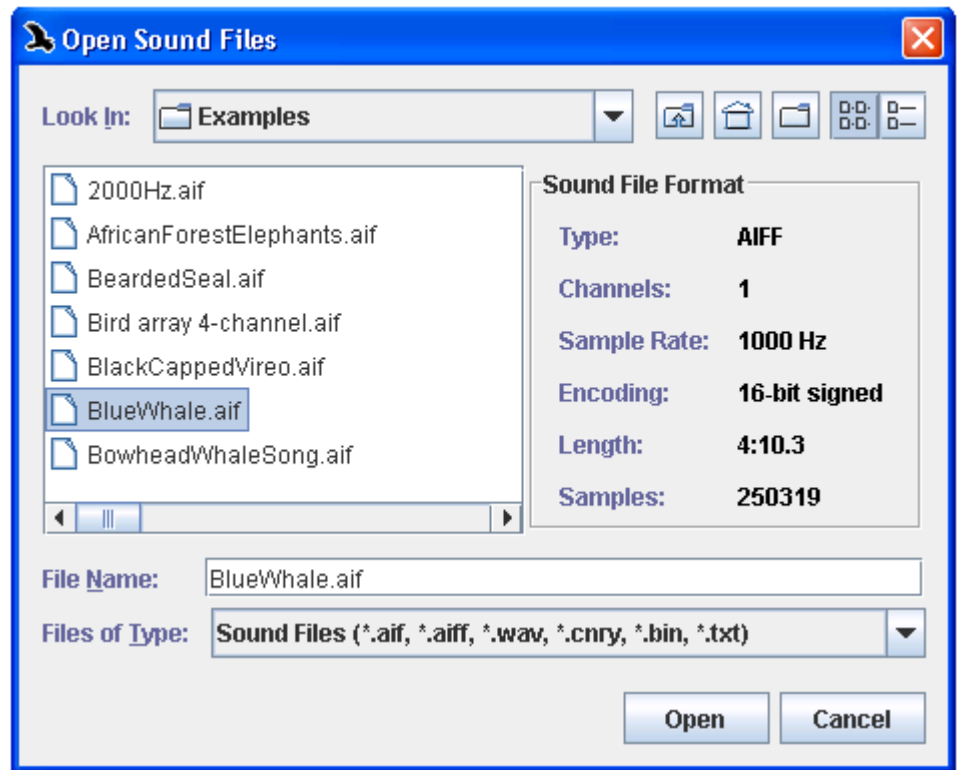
Open Sound Files

Look In: Examples

2000Hz.aif
AfricanForestElephants.aif
BeardedSeal.aif
Bird array 4-channel.aif
BlackCappedVireo.aif
BlueWhale.aif
BowheadWhaleSong.aif

Sound File Format

| Type: | AIFF |
|---|---|
| Channels: | 1 |
| Sample Rate: | 1000 Hz |
| Encoding: | 16-bit signed |
| Length: | 4:10.3 |
| Samples: | 250319 |

File Name: BlueWhale.aif

Files of Type: Sound Files (*.aif, *.aiff, *.wav, *.cnry, *.bin, *.txt)

Open Cancel